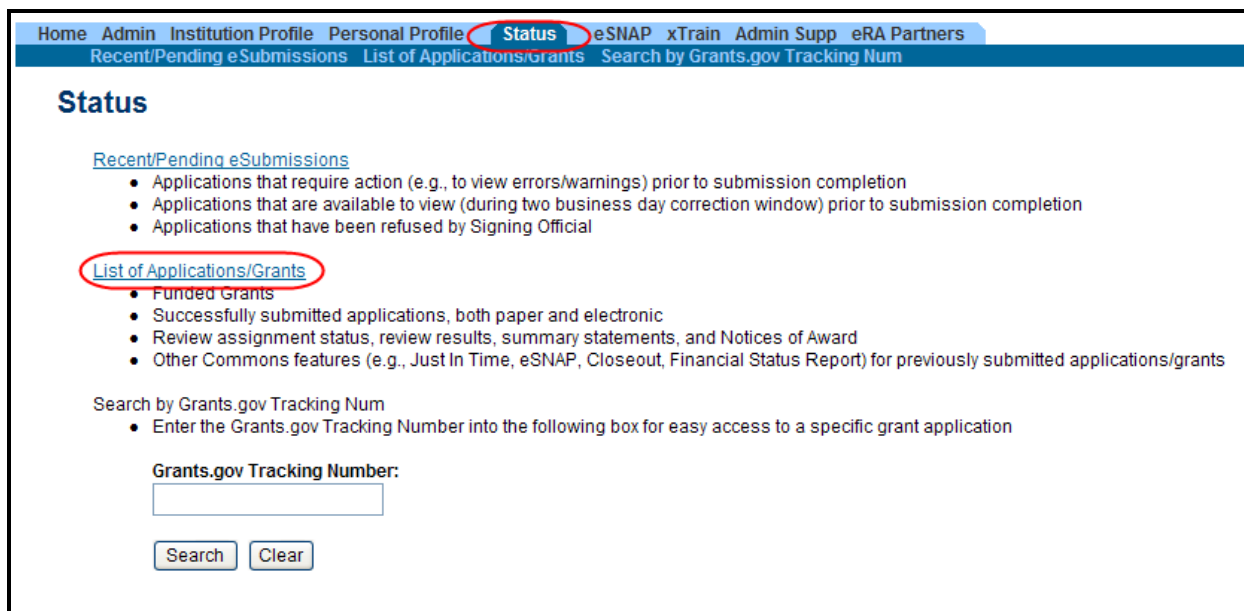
Home Admin Institution Profile Personal Profile Status eSNAP xTrain Admin Supp eRA Partners
Recent/Pending eSubmissions List of Applications/Grants Search by Grants.gov Tracking Num

Status

Recent/Pending eSubmissions
- Applications that require action (e.g., to view errors/warnings) prior to submission completion
- Applications that are available to view (during two business day correction window) prior to submission completion
- Applications that have been refused by Signing Official

List of Applications/Grants
- Funded Grants
- Successfully submitted applications, both paper and electronic
- Review assignment status, review results, summary statements, and Notices of Award
- Other Commons features (e.g., Just In Time, eSNAP, Closeout, Financial Status Report) for previously submitted applications/grants

Search by Grants.gov Tracking Num
- Enter the Grants.gov Tracking Number into the following box for easy access to a specific grant application

Grants.gov Tracking Number:

Search Clear